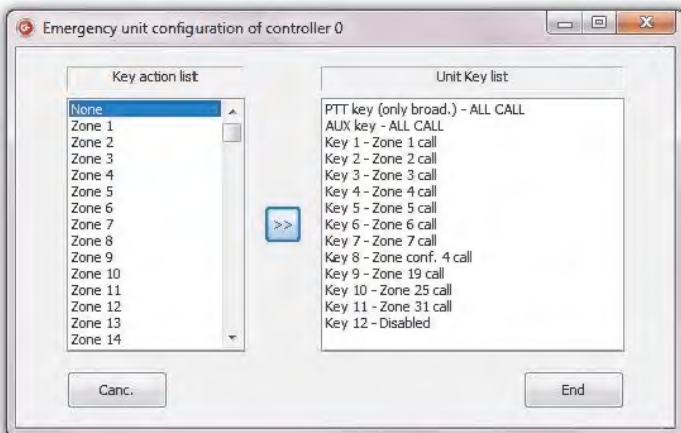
Emergency unit configuration of controller 0

Key action list

None
Zone 1
Zone 2
Zone 3
Zone 4
Zone 5
Zone 6
Zone 7
Zone 8
Zone 9
Zone 10
Zone 11
Zone 12
Zone 13
Zone 14

>>

Unit Key list

PTT key (only broad.) - ALL CALL
AUX key - ALL CALL
Key 1 - Zone 1 call
Key 2 - Zone 2 call
Key 3 - Zone 3 call
Key 4 - Zone 4 call
Key 5 - Zone 5 call
Key 6 - Zone 6 call
Key 7 - Zone 7 call
Key 8 - Zone conf. 4 call
Key 9 - Zone 19 call
Key 10 - Zone 25 call
Key 11 - Zone 31 call
Key 12 - Disabled

Canc.

End